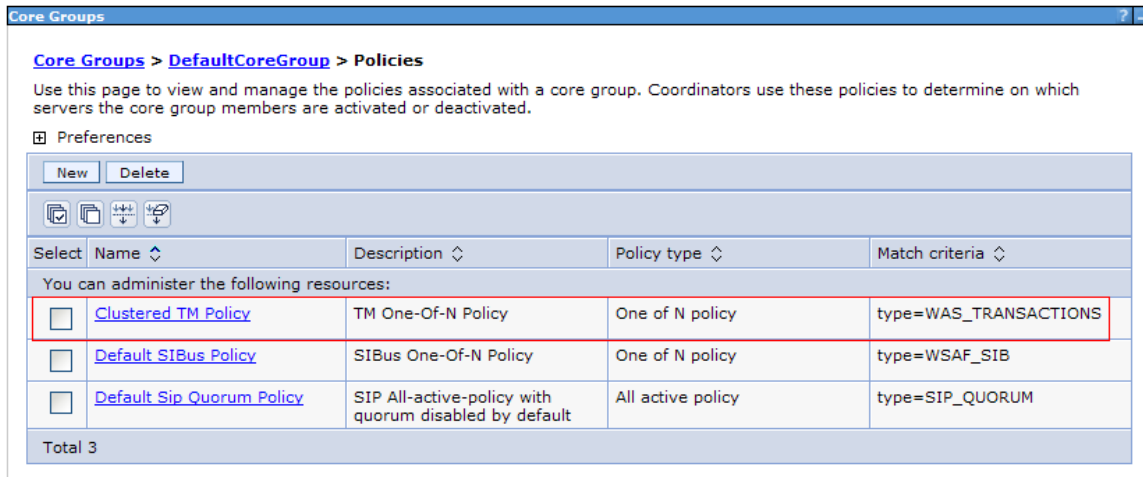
Core Groups

?

Core Groups > DefaultCoreGroup > Policies

Use this page to view and manage the policies associated with a core group. Coordinators use these policies to determine on which servers the core group members are activated or deactivated.

Preferences

New Delete

| Select | Name | Description | Policy type | Match criteria |
|---|---|---|---|---|
| You can administer the following resources: | | | | |
| | Clustered TM Policy | TM One-Of-N Policy | One of N policy | type=WAS_TRANSACTIONS |
| | Default SIBus Policy | SIBus One-Of-N Policy | One of N policy | type=WSAF_SIB |
| | Default Sip Quorum Policy | SIP All-active-policy with quorum disabled by default | All active policy | type=SIP_QUORUM |
| Total 3 | | | | |